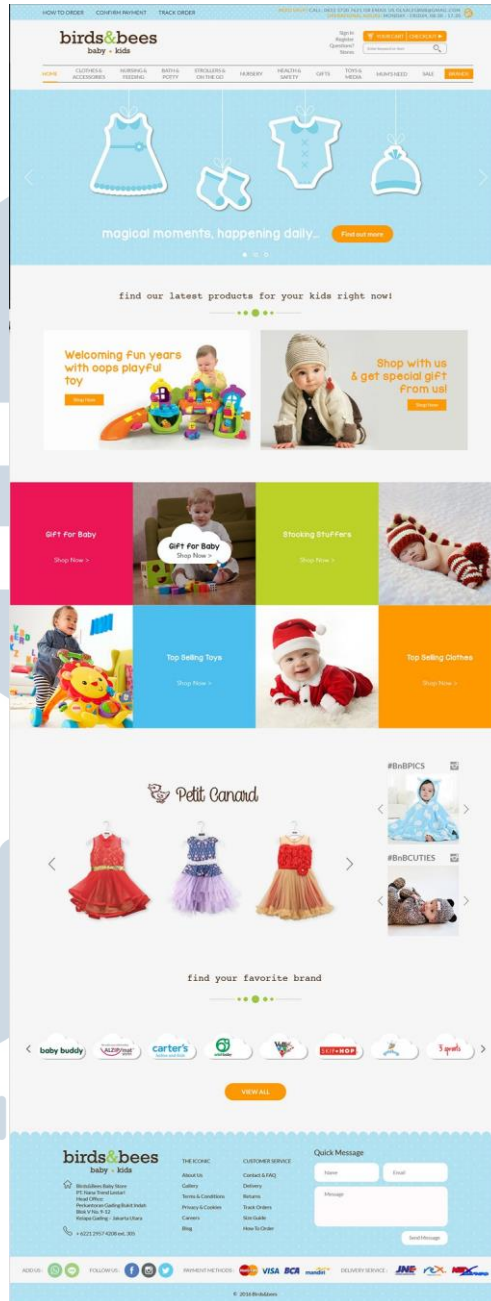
HOW TO ORDER CONFIRM PAYMENT TRACK ORDER

NEED HELP? CALL: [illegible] OR EMAIL US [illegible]
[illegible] MONDAY - FRIDAY, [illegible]

birds&bees
baby + kids

Sign in
Register
Questions?
Stores

YOUR CART | CHECKOUT

HOME CLOTHES & ACCESSORIES NURSING & FEEDING BATH & POTTY STROLLERS & ON THE GO NURSERY HEALTH & SAFETY GIFTS TOYS & MEDIA MUM'S NEED SALE BRANDS

magical moments, happening daily...
Find out more

find our latest products for your kids right now!

Welcoming fun years with oops playful toy
Shop Now

Shop with us & get special gift from us!
Shop Now

Gift for Baby
Shop Now >

Gift for Baby
Shop Now >

Stocking Stuffers
Shop Now >

Top Selling Toys
Shop Now >

Top Selling Clothes
Shop Now >

Petit Canard

#BnBPICS

#BnBCUTIES

find your favorite brand

baby buddy
carter's
SKIP*HOP

VIEW ALL

birds&bees
baby + kids

Birds&Bees Baby Store
PT. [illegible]
Head Office:
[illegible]
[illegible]
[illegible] - Jakarta Utara

+ 6221 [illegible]

THE ICONIC
About Us
Gallery
Terms & Conditions
Privacy & Cookies
Careers
Blog

CUSTOMER SERVICE
Contact & FAQ
Delivery
Returns
Track Orders
Size Guide
How To Order

Quick Message
Name
Email
Message
Send Message

ADD US: FOLLOW US: PAYMENT METHODS: VISA BCA mandiri DELIVERY SERVICE: JNE

© 2016 Birds&bees